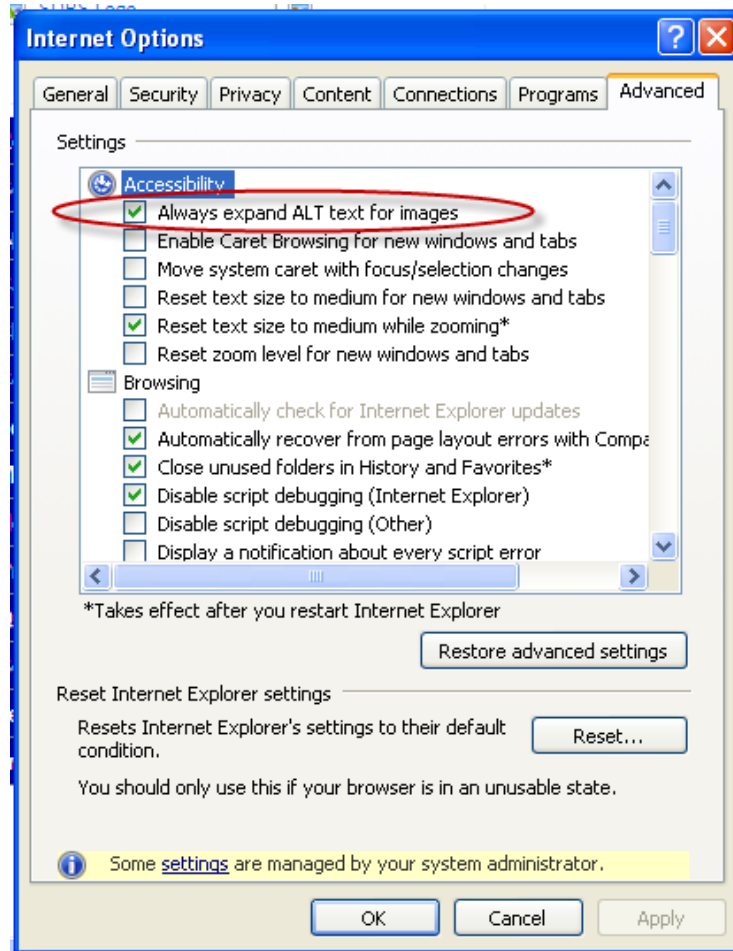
Internet Options

General | Security | Privacy | Content | Connections | Programs | Advanced

Settings

Accessibility
Always expand ALT text for images
Enable Caret Browsing for new windows and tabs
Move system caret with focus/selection changes
Reset text size to medium for new windows and tabs
Reset text size to medium while zooming*
Reset zoom level for new windows and tabs
Browsing
Automatically check for Internet Explorer updates
Automatically recover from page layout errors with Compa
Close unused folders in History and Favorites*
Disable script debugging (Internet Explorer)
Disable script debugging (Other)
Display a notification about every script error

*Takes effect after you restart Internet Explorer

Restore advanced settings

Reset Internet Explorer settings

Resets Internet Explorer's settings to their default condition.

Reset...

You should only use this if your browser is in an unusable state.

Some settings are managed by your system administrator.

OK | Cancel | Apply